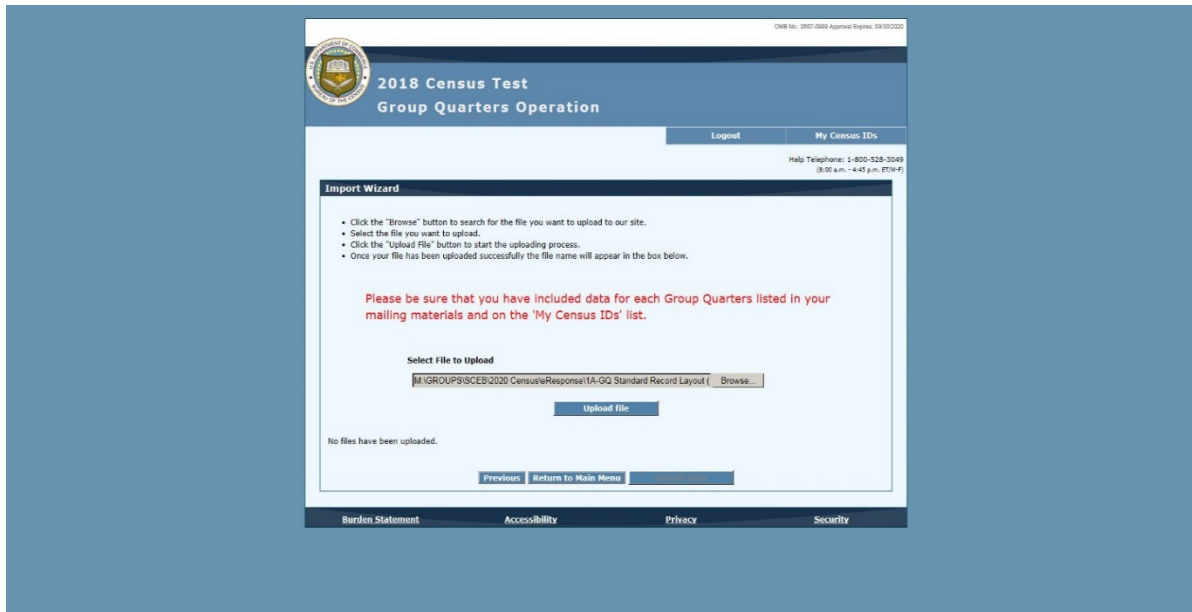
OMB No.: 0607-0999 Approval Expires: 09/30/2020

U.S. DEPARTMENT OF COMMERCE BUREAU OF THE CENSUS

2018 Census Test
Group Quarters Operation

Logout | My Census IDs

Help Telephone: 1-800-528-3049
(8:00 a.m. - 4:45 p.m. ET/M-F)

Import Wizard

• Click the "Browse" button to search for the file you want to upload to our site.
• Select the file you want to upload.
• Click the "Upload File" button to start the uploading process.
• Once your file has been uploaded successfully the file name will appear in the box below.

Please be sure that you have included data for each Group Quarters listed in your mailing materials and on the 'My Census IDs' list.

Select File to Upload

M:\GROUPS\SCEB\2020 Census\eResponse\1A-GQ Standard Record Layout ( Browse...

Upload file

No files have been uploaded.

Previous | Return to Main Menu | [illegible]

Burden Statement | Accessibility | Privacy | Security